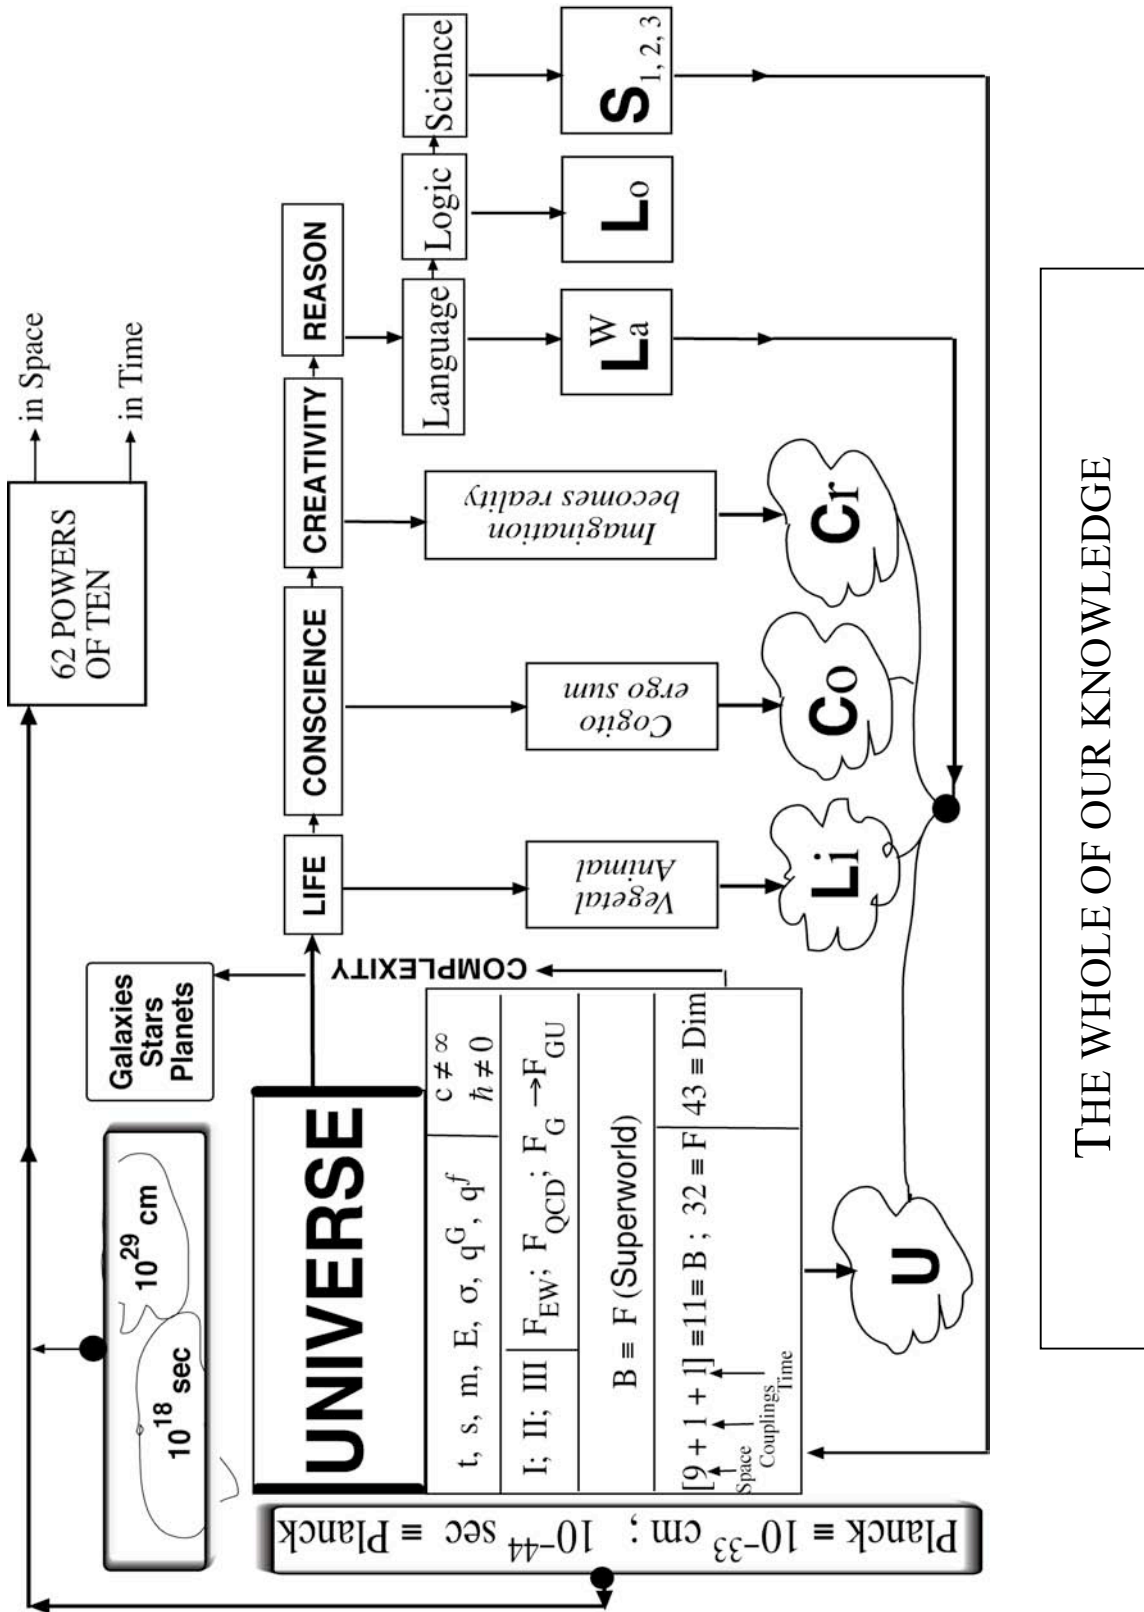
62 POWERS OF TEN

in Space

in Time

$10^{18}$ sec

$10^{29}$ cm

Galaxies Stars Planets

UNIVERSE

$t, s, m, E, \sigma, q^G, q^f$

$c \neq \infty$
$\hbar \neq 0$

I; II; III

$F_{EW}; F_{QCD}; F_G \rightarrow F_{GU}$

B ≡ F (Superworld)

$[9 + 1 + 1] \equiv 11 \equiv B$ ; $32 \equiv F$ | $43 \equiv$ Dim

Space Couplings Time

COMPLEXITY

LIFE

CONSCIENCE

CREATIVITY

REASON

Vegetal Animal

Cogito ergo sum

Imagination becomes reality

Language

Logic

Science

$L_a^W$

$L_o$

$S_{1, 2, 3}$

U

Li

Co

Cr

Planck ≡ $10^{-33}$ cm ; $10^{-44}$ sec ≡ Planck

THE WHOLE OF OUR KNOWLEDGE